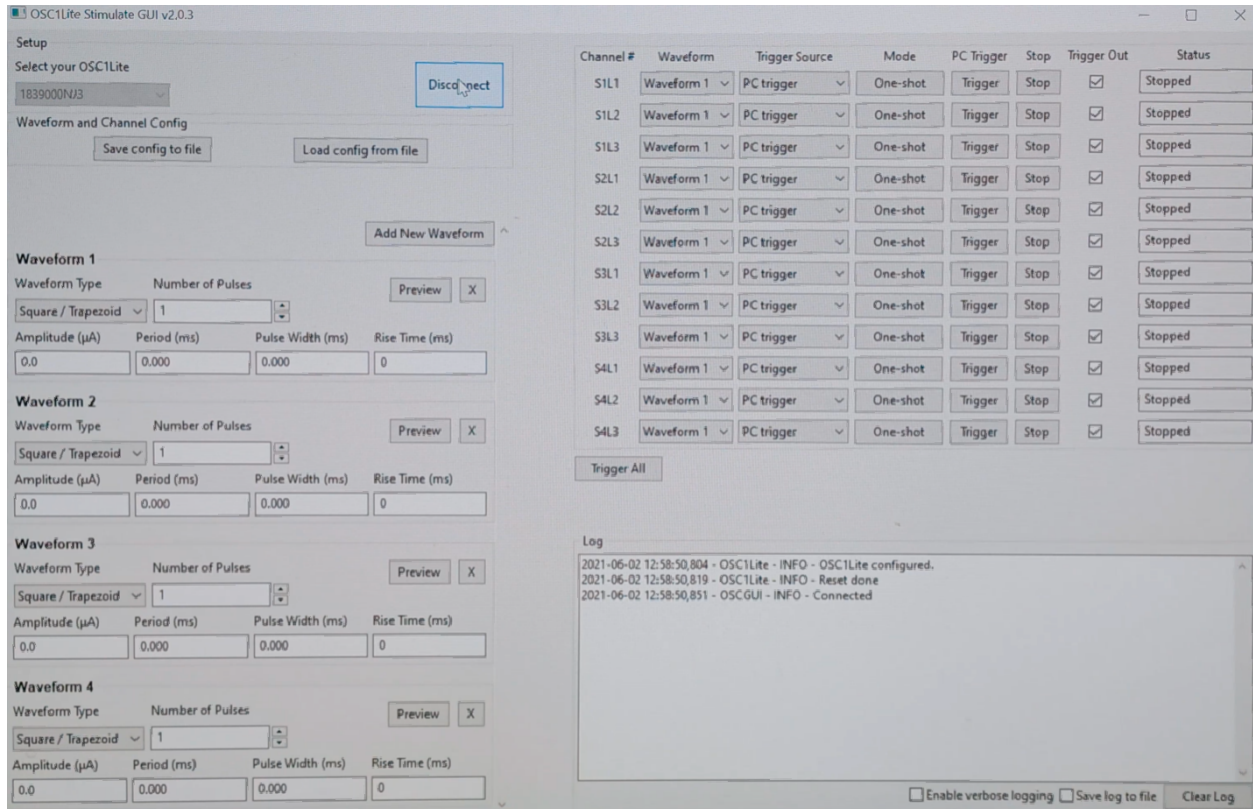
OSC1Lite Stimulate GUI v2.0.3

Setup
Select your OSC1Lite
1839000NJ3
Disconnect
Waveform and Channel Config
Save config to file
Load config from file

Add New Waveform

Waveform 1
Waveform Type
Number of Pulses
Preview
X
Square / Trapezoid
1
Amplitude (μA)
Period (ms)
Pulse Width (ms)
Rise Time (ms)
0.0
0.000
0.000
0

Waveform 2
Waveform Type
Number of Pulses
Preview
X
Square / Trapezoid
1
Amplitude (μA)
Period (ms)
Pulse Width (ms)
Rise Time (ms)
0.0
0.000
0.000
0

Waveform 3
Waveform Type
Number of Pulses
Preview
X
Square / Trapezoid
1
Amplitude (μA)
Period (ms)
Pulse Width (ms)
Rise Time (ms)
0.0
0.000
0.000
0

Waveform 4
Waveform Type
Number of Pulses
Preview
X
Square / Trapezoid
1
Amplitude (μA)
Period (ms)
Pulse Width (ms)
Rise Time (ms)
0.0
0.000
0.000
0

| Channel # | Waveform | Trigger Source | Mode | PC Trigger | Stop | Trigger Out | Status |
|---|---|---|---|---|---|---|---|
| S1L1 | Waveform 1 | PC trigger | One-shot | Trigger | Stop | ☑ | Stopped |
| S1L2 | Waveform 1 | PC trigger | One-shot | Trigger | Stop | ☑ | Stopped |
| S1L3 | Waveform 1 | PC trigger | One-shot | Trigger | Stop | ☑ | Stopped |
| S2L1 | Waveform 1 | PC trigger | One-shot | Trigger | Stop | ☑ | Stopped |
| S2L2 | Waveform 1 | PC trigger | One-shot | Trigger | Stop | ☑ | Stopped |
| S2L3 | Waveform 1 | PC trigger | One-shot | Trigger | Stop | ☑ | Stopped |
| S3L1 | Waveform 1 | PC trigger | One-shot | Trigger | Stop | ☑ | Stopped |
| S3L2 | Waveform 1 | PC trigger | One-shot | Trigger | Stop | ☑ | Stopped |
| S3L3 | Waveform 1 | PC trigger | One-shot | Trigger | Stop | ☑ | Stopped |
| S4L1 | Waveform 1 | PC trigger | One-shot | Trigger | Stop | ☑ | Stopped |
| S4L2 | Waveform 1 | PC trigger | One-shot | Trigger | Stop | ☑ | Stopped |
| S4L3 | Waveform 1 | PC trigger | One-shot | Trigger | Stop | ☑ | Stopped |

Trigger All

Log
2021-06-02 12:58:50,804 - OSC1Lite - INFO - OSC1Lite configured.
2021-06-02 12:58:50,819 - OSC1Lite - INFO - Reset done
2021-06-02 12:58:50,851 - OSCGUI - INFO - Connected

Enable verbose logging
Save log to file
Clear Log